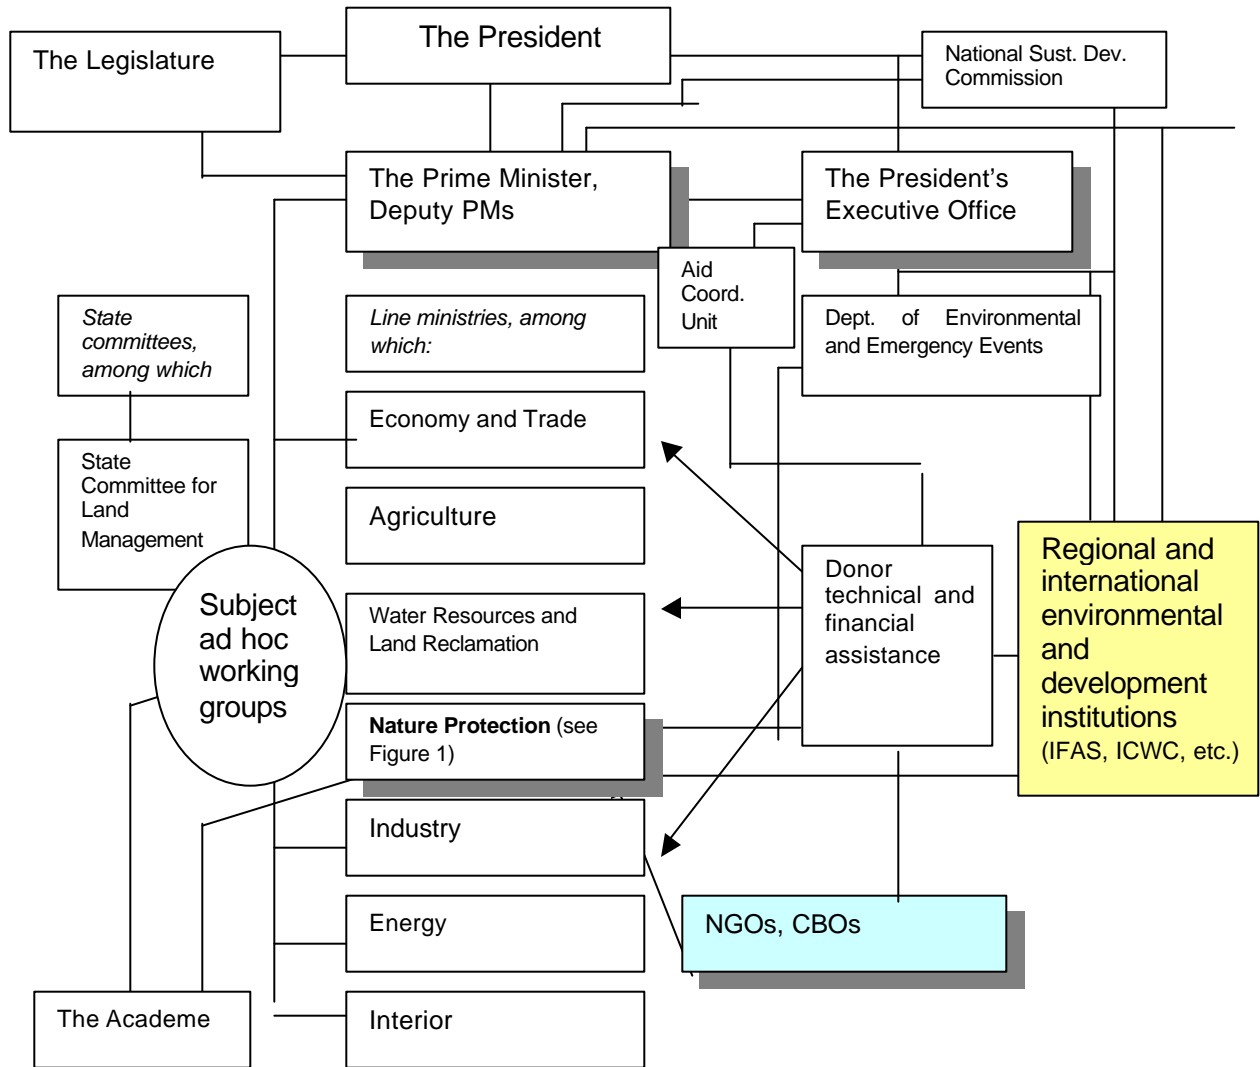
The Legislature

The President

National Sust. Dev. Commission

The Prime Minister, Deputy PMs

The President's Executive Office

Aid Coord. Unit

State committees, among which

Line ministries, among which:

Dept. of Environmental and Emergency Events

State Committee for Land Management

Economy and Trade

Agriculture

Subject ad hoc working groups

Water Resources and Land Reclamation

Donor technical and financial assistance

Regional and international environmental and development institutions (IFAS, ICWC, etc.)

**Nature Protection** (see Figure 1)

Industry

Energy

NGOs, CBOs

The Academe

Interior